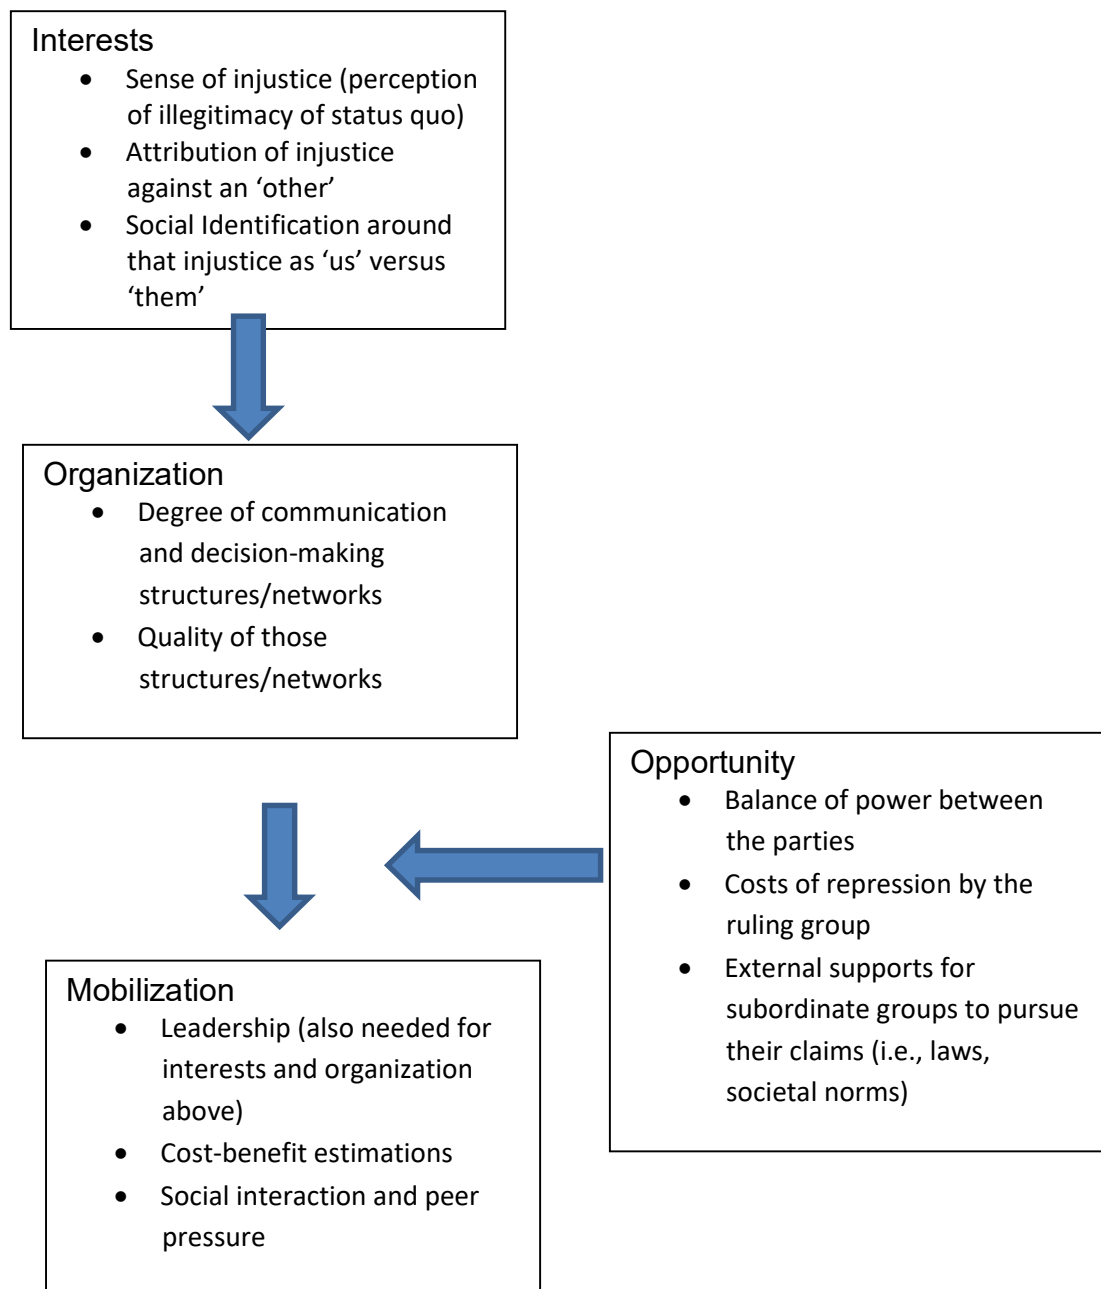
Interests

- Sense of injustice (perception of illegitimacy of status quo)
- Attribution of injustice against an ‘other’
- Social Identification around that injustice as ‘us’ versus ‘them’

Organization

- Degree of communication and decision-making structures/networks
- Quality of those structures/networks

Opportunity

- Balance of power between the parties
- Costs of repression by the ruling group
- External supports for subordinate groups to pursue their claims (i.e., laws, societal norms)

Mobilization

- Leadership (also needed for interests and organization above)
- Cost-benefit estimations
- Social interaction and peer pressure